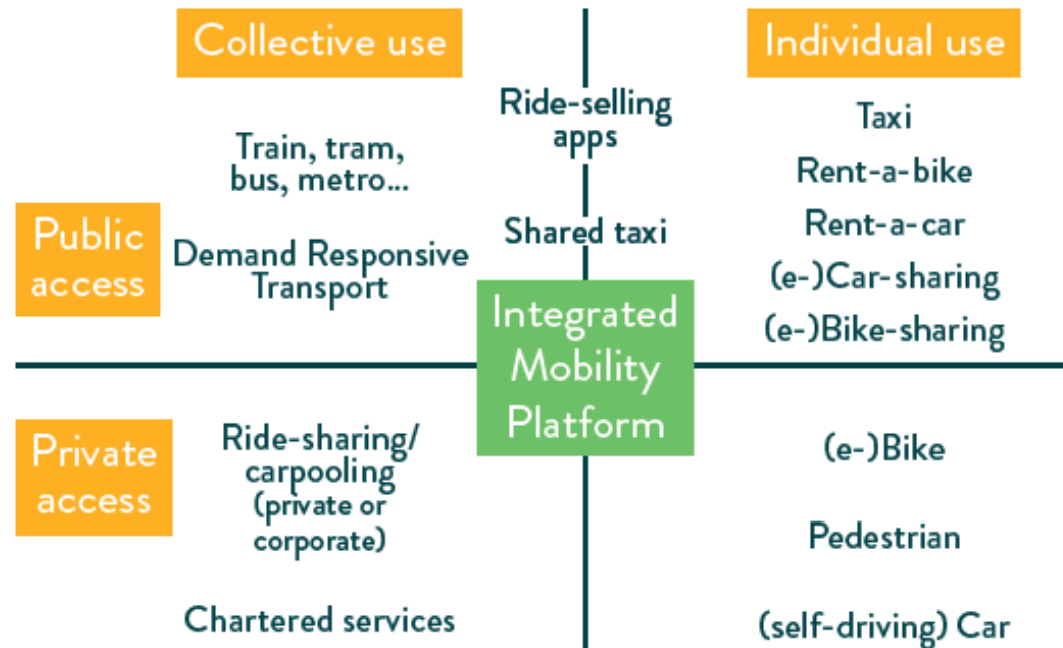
Collective use

Individual use

Ride-selling apps

Train, tram, bus, metro...

Taxi

Rent-a-bike

Public access

Demand Responsive Transport

Shared taxi

Rent-a-car

(e-)Car-sharing

(e-)Bike-sharing

Integrated Mobility Platform

Private access

Ride-sharing/ carpooling (private or corporate)

(e-)Bike

Pedestrian

Chartered services

(self-driving) Car